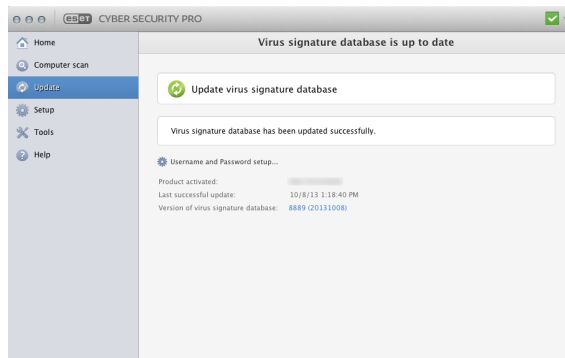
eset CYBER SECURITY PRO

Home
Computer scan
Update
Setup
Tools
Help

Virus signature database is up to date

Update virus signature database

Virus signature database has been updated successfully.

Username and Password setup...

Product activated: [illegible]
Last successful update: 10/8/13 1:18:40 PM
Version of virus signature database: 8889 (20131008)